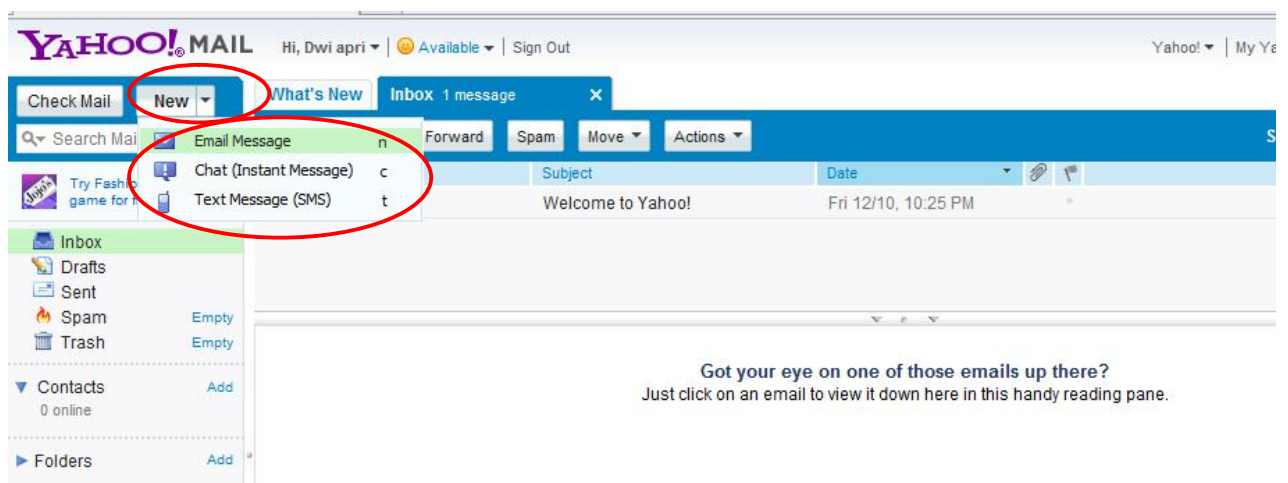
YAHOO! MAIL Hi, Dwi apri ▾ | Available ▾ | Sign Out

Yahoo! ▾ | My Ya

Check Mail New ▾

What's New Inbox 1 message ✕

Search Mai

Email Message n
Chat (Instant Message) c
Text Message (SMS) t

Forward Spam Move ▾ Actions ▾

Try Fashi game for f

Subject Date

Welcome to Yahoo! Fri 12/10, 10:25 PM

Inbox
Drafts
Sent
Spam Empty
Trash Empty

Contacts Add
0 online

Folders Add

Got your eye on one of those emails up there?
Just click on an email to view it down here in this handy reading pane.